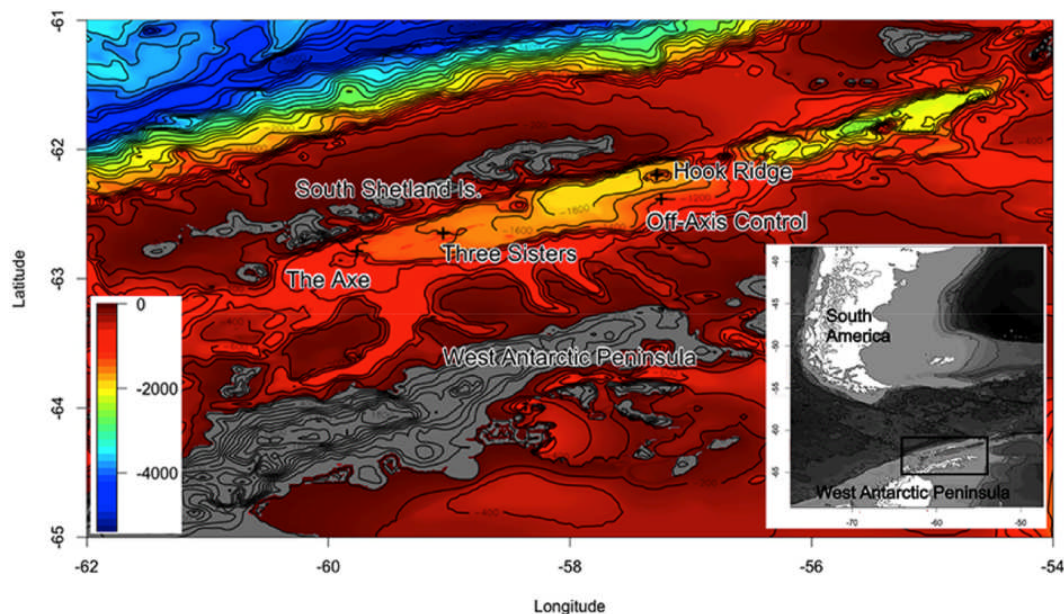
-61

-62

-63

-64

-65

Latitude

South Shetland Is.

Hook Ridge

Off-Axis Control

Three Sisters

The Axe

West Antarctic Peninsula

0

-2000

-4000

South America

West Antarctic Peninsula

-62

-60

-58

-56

-54

Longitude